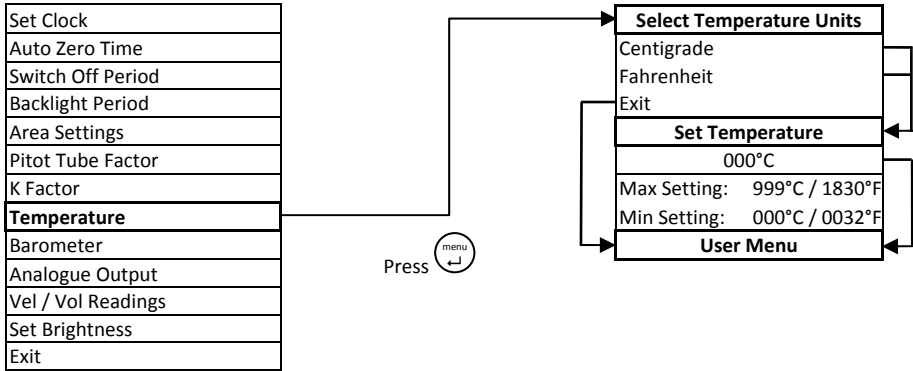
Set Clock
Auto Zero Time
Switch Off Period
Backlight Period
Area Settings
Pitot Tube Factor
K Factor
Temperature
Barometer
Analogue Output
Vel / Vol Readings
Set Brightness
Exit

Press menu ↵

Select Temperature Units
Centigrade
Fahrenheit
Exit

Set Temperature
000°C
Max Setting: 999°C / 1830°F
Min Setting: 000°C / 0032°F

User Menu